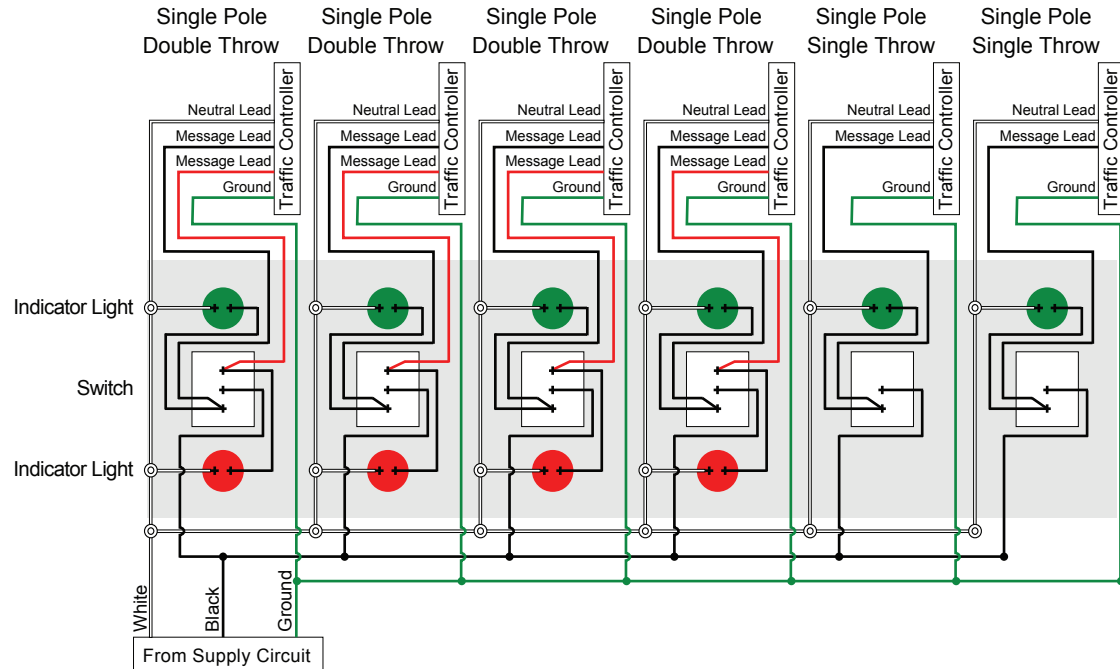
Single Pole Double Throw

Traffic Controller

Neutral Lead
Message Lead
Message Lead
Ground

Single Pole Double Throw

Traffic Controller

Neutral Lead
Message Lead
Message Lead
Ground

Single Pole Double Throw

Traffic Controller

Neutral Lead
Message Lead
Message Lead
Ground

Single Pole Double Throw

Traffic Controller

Neutral Lead
Message Lead
Message Lead
Ground

Single Pole Single Throw

Traffic Controller

Neutral Lead
Message Lead
Ground

Single Pole Single Throw

Traffic Controller

Neutral Lead
Message Lead
Ground

Indicator Light

Switch

Indicator Light

White
Black
Ground

From Supply Circuit